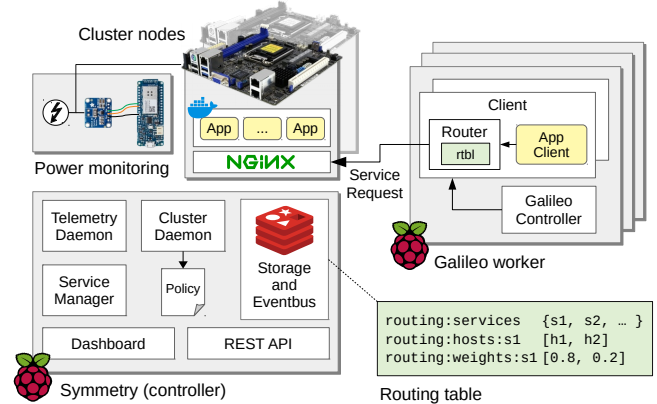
Cluster nodes

App ... App

NGINX

Power monitoring

Client

Router

rtbl

App Client

Service Request

Galileo Controller

Galileo worker

Telemetry Daemon

Cluster Daemon

Storage and Eventbus

Service Manager

Policy

Dashboard

REST API

Symmetry (controller)

routing:services {s1, s2, … }
routing:hosts:s1 [h1, h2]
routing:weights:s1 [0.8, 0.2]

Routing table